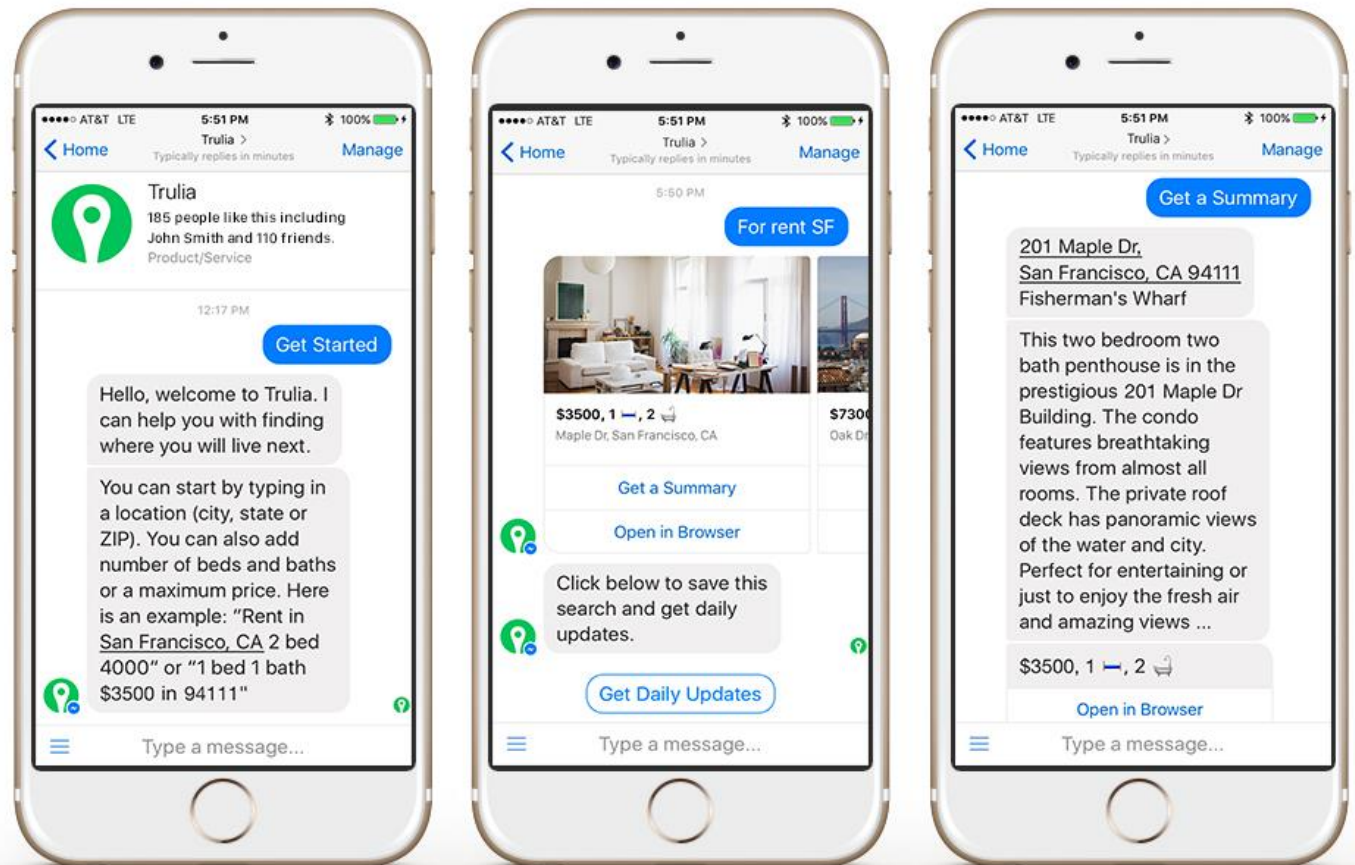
●●●●○ AT&T LTE 5:51 PM 100%
< Home Trulia > Typically replies in minutes Manage

Trulia
185 people like this including John Smith and 110 friends.
Product/Service

12:17 PM

Get Started

Hello, welcome to Trulia. I can help you with finding where you will live next.

You can start by typing in a location (city, state or ZIP). You can also add number of beds and baths or a maximum price. Here is an example: "Rent in San Francisco, CA 2 bed 4000" or "1 bed 1 bath $3500 in 94111"

Type a message...

●●●●○ AT&T LTE 5:51 PM 100%
< Home Trulia > Typically replies in minutes Manage

5:50 PM

For rent SF

$3500, 1, 2
Maple Dr, San Francisco, CA

$730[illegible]
Oak Dr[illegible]

Get a Summary

Open in Browser

Click below to save this search and get daily updates.

Get Daily Updates

Type a message...

●●●●○ AT&T LTE 5:51 PM 100%
< Home Trulia > Typically replies in minutes Manage

Get a Summary

201 Maple Dr, San Francisco, CA 94111 Fisherman's Wharf

This two bedroom two bath penthouse is in the prestigious 201 Maple Dr Building. The condo features breathtaking views from almost all rooms. The private roof deck has panoramic views of the water and city. Perfect for entertaining or just to enjoy the fresh air and amazing views ...

$3500, 1, 2

Open in Browser

Type a message...